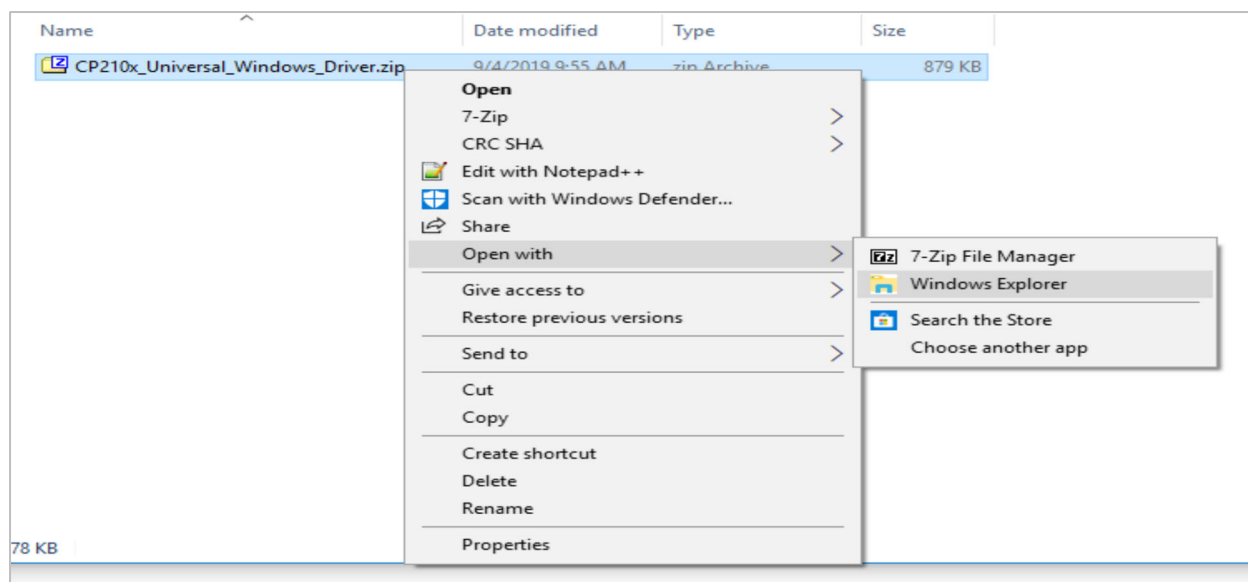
Name
Date modified
Type
Size

CP210x_Universal_Windows_Driver.zip
9/4/2019 9:55 AM
zip Archive
879 KB

Open
7-Zip
CRC SHA
Edit with Notepad++
Scan with Windows Defender...
Share
Open with
Give access to
Restore previous versions
Send to
Cut
Copy
Create shortcut
Delete
Rename
Properties

7-Zip File Manager
Windows Explorer
Search the Store
Choose another app

78 KB